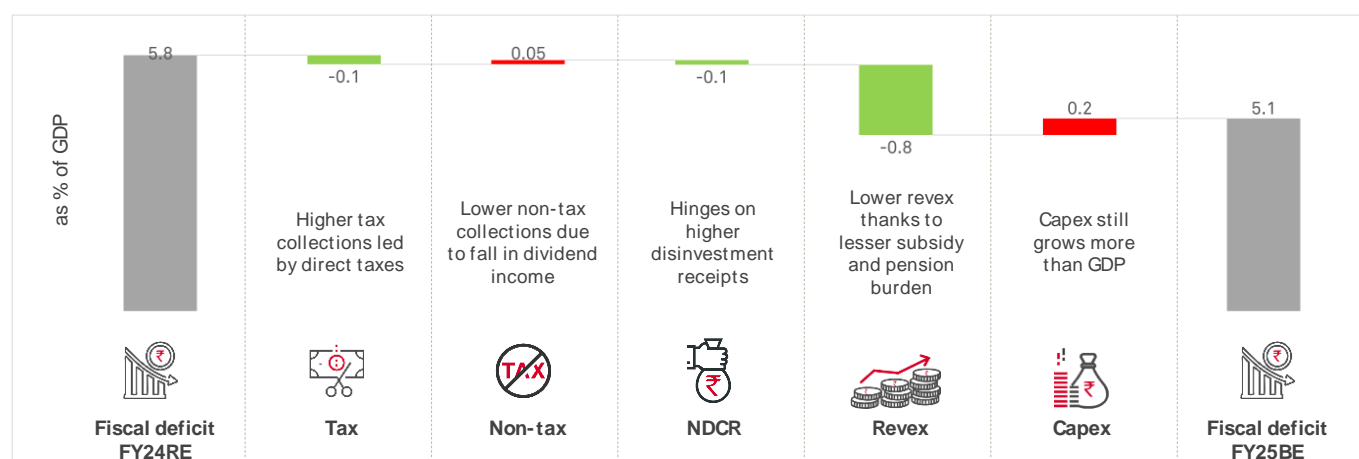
as % of GDP

5.8

-0.1

0.05

-0.1

-0.8

0.2

5.1

Higher tax collections led by direct taxes

Lower non-tax collections due to fall in dividend income

Hinges on higher disinvestment receipts

Lower revex thanks to lesser subsidy and pension burden

Capex still grows more than GDP

TAX

Fiscal deficit FY24RE

Tax

Non-tax

NDCR

Revex

Capex

Fiscal deficit FY25BE